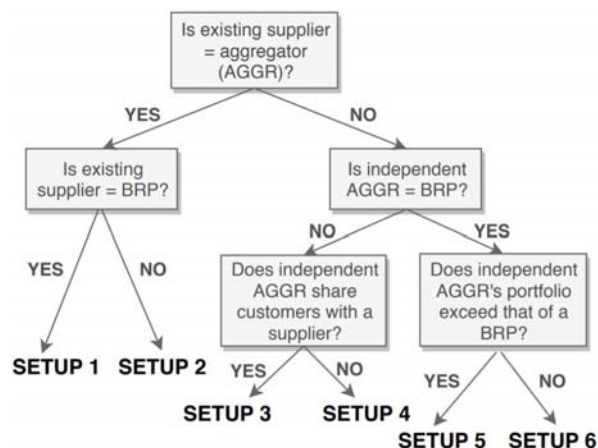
Is existing supplier = aggregator (AGGR)?

YES

NO

Is existing supplier = BRP?

YES

NO

SETUP 1

SETUP 2

Is independent AGGR = BRP?

NO

YES

Does independent AGGR share customers with a supplier?

YES

NO

SETUP 3

SETUP 4

Does independent AGGR's portfolio exceed that of a BRP?

YES

NO

SETUP 5

SETUP 6